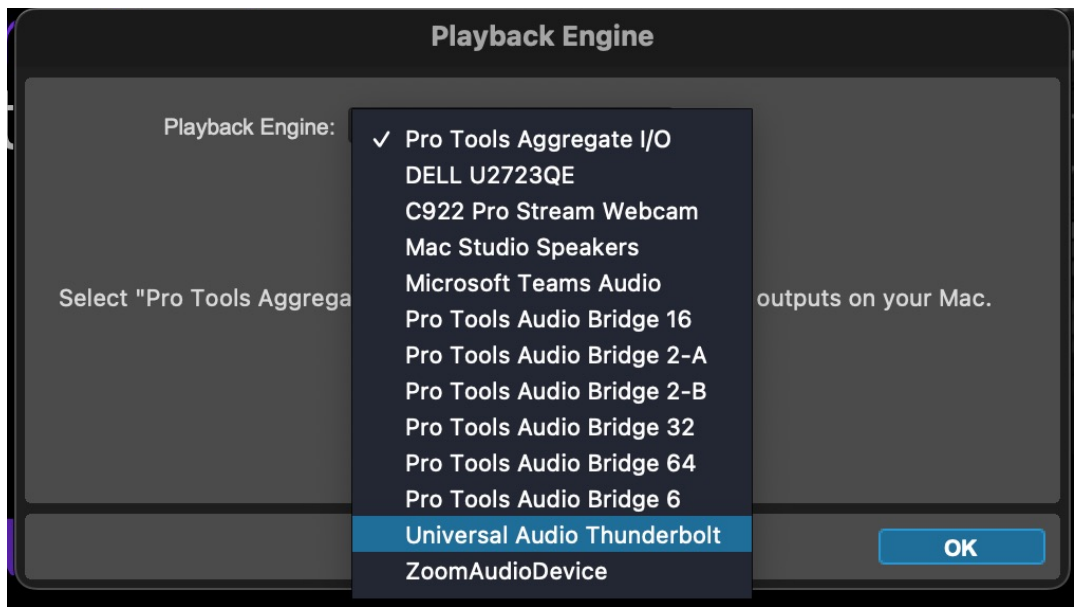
Playback Engine

Playback Engine:

✓ Pro Tools Aggregate I/O
DELL U2723QE
C922 Pro Stream Webcam
Mac Studio Speakers
Microsoft Teams Audio
Pro Tools Audio Bridge 16
Pro Tools Audio Bridge 2-A
Pro Tools Audio Bridge 2-B
Pro Tools Audio Bridge 32
Pro Tools Audio Bridge 64
Pro Tools Audio Bridge 6
Universal Audio Thunderbolt
ZoomAudioDevice

Select "Pro Tools Aggrega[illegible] outputs on your Mac.

OK